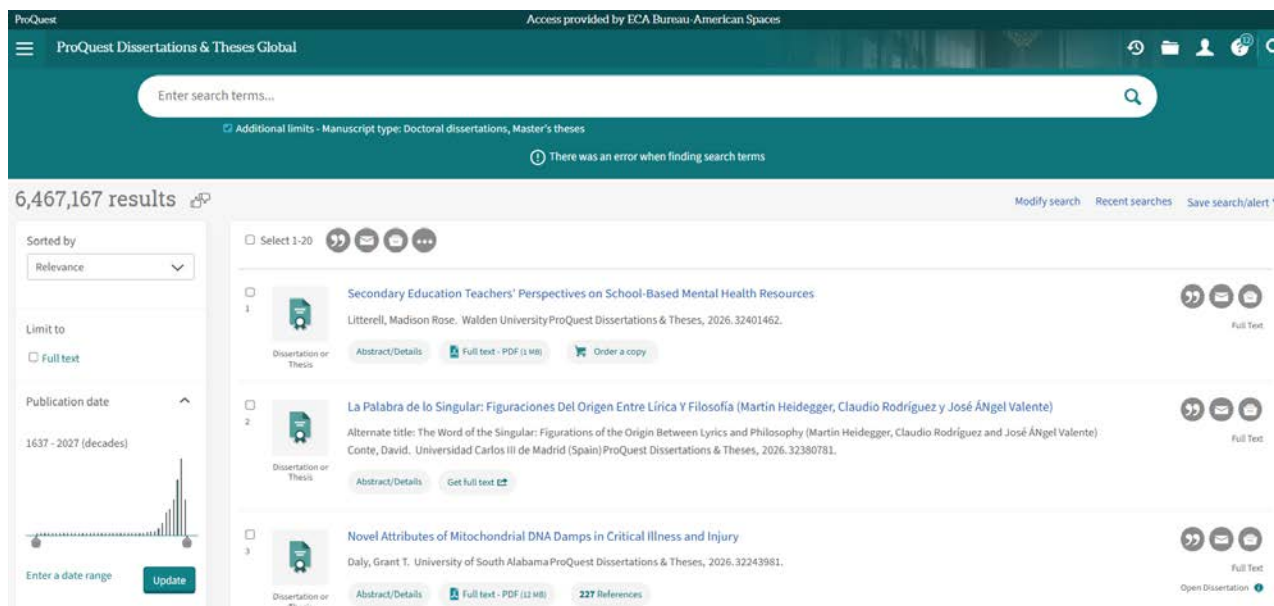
ProQuest

Access provided by ECA Bureau-American Spaces

ProQuest Dissertations & Theses Global

Enter search terms...

Additional limits - Manuscript type: Doctoral dissertations, Master's theses

There was an error when finding search terms

6,467,167 results

Modify search Recent searches Save search/alert

Sorted by

Relevance

Limit to

Full text

Publication date

1637 - 2027 (decades)

Enter a date range

Update

Select 1-20

1

Dissertation or Thesis

Secondary Education Teachers' Perspectives on School-Based Mental Health Resources

Litterell, Madison Rose. Walden University ProQuest Dissertations & Theses, 2026. 32401462.

Abstract/Details

Full text - PDF (1 MB)

Order a copy

Full Text

2

Dissertation or Thesis

La Palabra de lo Singular: Figuraciones Del Origen Entre Lírica Y Filosofía (Martin Heidegger, Claudio Rodríguez y José ÁNgel Valente)

Alternate title: The Word of the Singular: Figurations of the Origin Between Lyrics and Philosophy (Martin Heidegger, Claudio Rodríguez and José ÁNgel Valente)

Conte, David. Universidad Carlos III de Madrid (Spain) ProQuest Dissertations & Theses, 2026. 32380781.

Abstract/Details

Get full text

Full Text

3

Dissertation or Thesis

Novel Attributes of Mitochondrial DNA Damps in Critical Illness and Injury

Daly, Grant T. University of South Alabama ProQuest Dissertations & Theses, 2026. 32243981.

Abstract/Details

Full text - PDF (12 MB)

227 References

Full Text

Open Dissertation